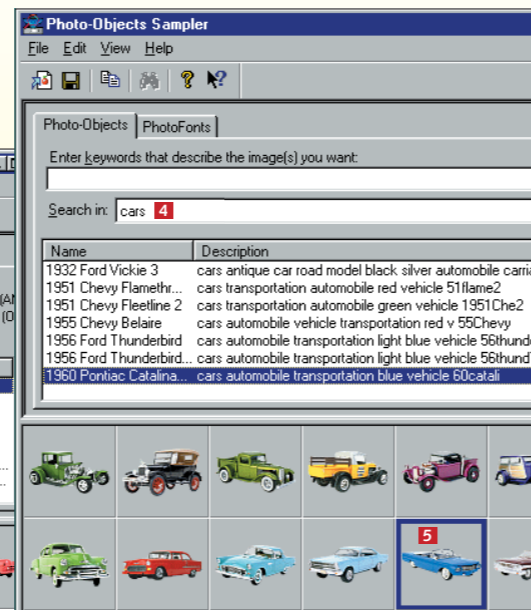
Photo-Objects Sampler

File Edit View Help

Photo-Objects PhotoFonts

Enter keywords that describe the image(s) you want:

Search in: cars 4

| Name | Description |
|---|---|
| 1932 Ford Vickie 3 | cars antique car road model black silver automobile carri |
| 1951 Chevy Flamethr... | cars transportation automobile red vehicle 51flame2 |
| 1951 Chevy Fleetline 2 | cars transportation automobile green vehicle 1951Che2 |
| 1955 Chevy Belaire | cars automobile vehicle transportation red v 55Chevy |
| 1956 Ford Thunderbird | cars automobile transportation light blue vehicle 56thund |
| 1956 Ford Thunderbird... | cars automobile transportation light blue vehicle 56thund |
| 1960 Pontiac Catalina... | cars automobile transportation blue vehicle 60catali |

5